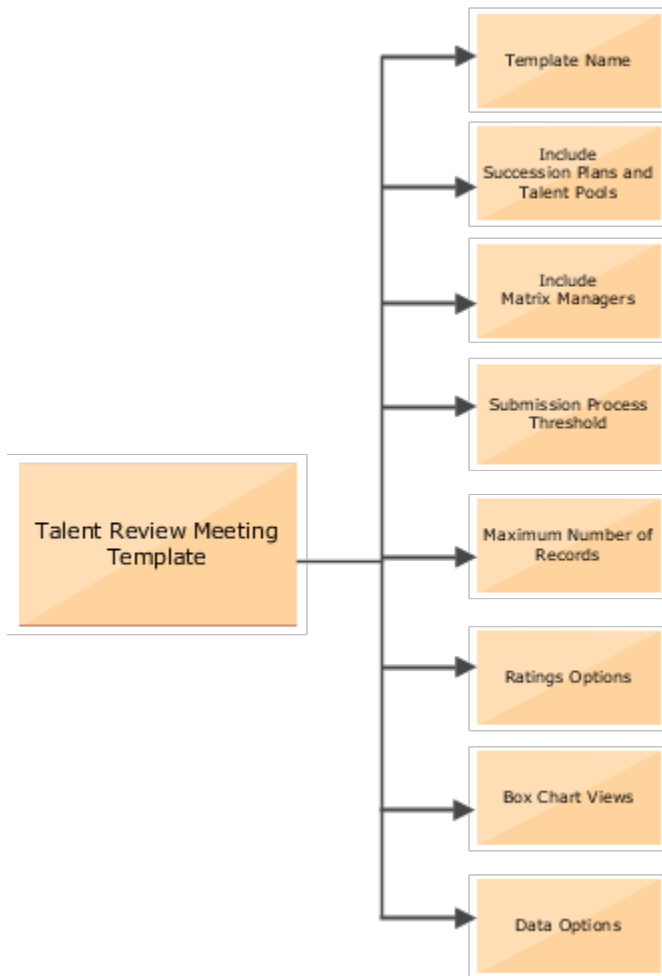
Talent Review Meeting Template

Template Name

Include Succession Plans and Talent Pools

Include Matrix Managers

Submission Process Threshold

Maximum Number of Records

Ratings Options

Box Chart Views

Data Options